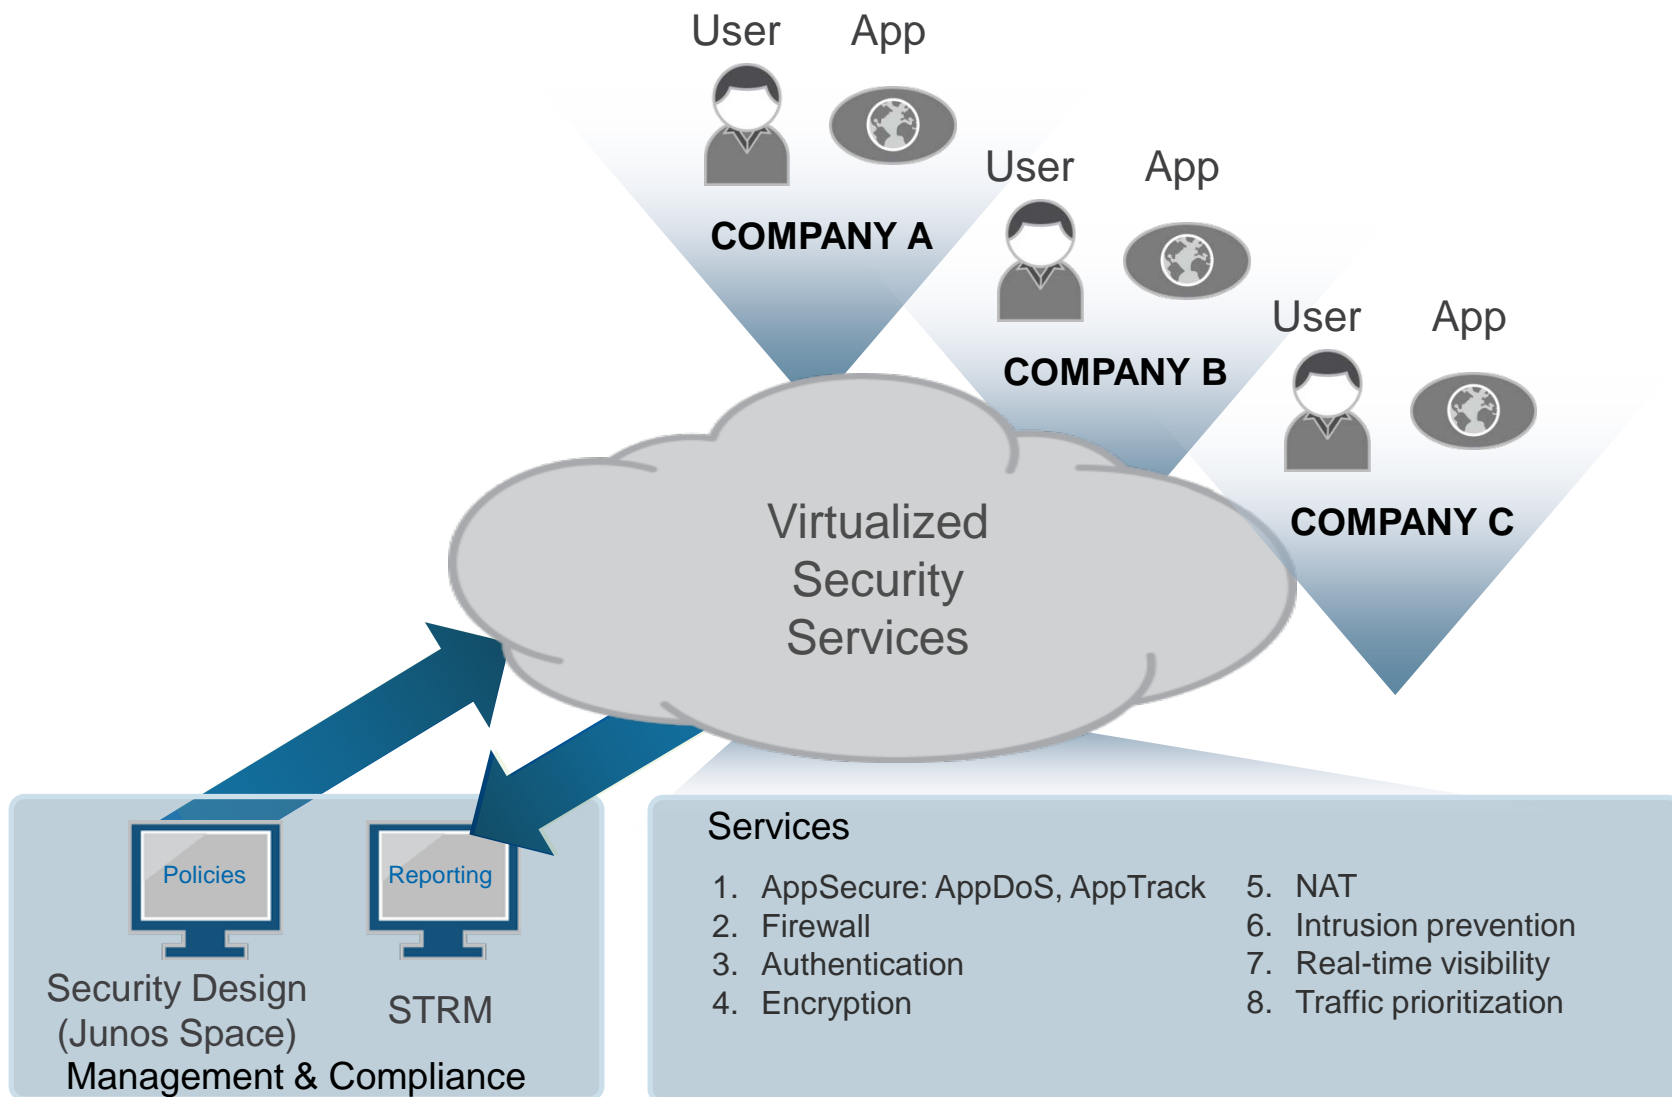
User App

COMPANY A

User App

COMPANY B

User App

COMPANY C

Virtualized Security Services

Policies

Reporting

Security Design (Junos Space)

STRM

Management & Compliance

Services

1. AppSecure: AppDoS, AppTrack
2. Firewall
3. Authentication
4. Encryption

5. NAT
6. Intrusion prevention
7. Real-time visibility
8. Traffic prioritization